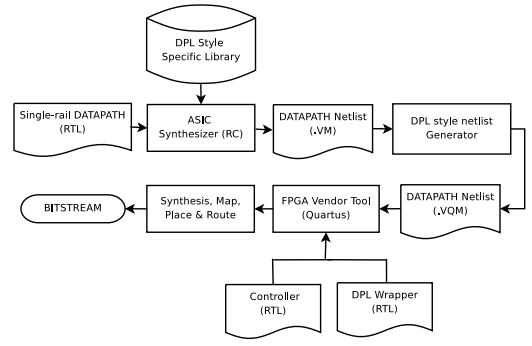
DPL Style Specific Library

Single-rail DATAPATH (RTL)

ASIC Synthesizer (RC)

DATAPATH Netlist (.VM)

DPL style netlist Generator

DATAPATH Netlist (.VQM)

FPGA Vendor Tool (Quartus)

Synthesis, Map, Place & Route

BITSTREAM

Controller (RTL)

DPL Wrapper (RTL)